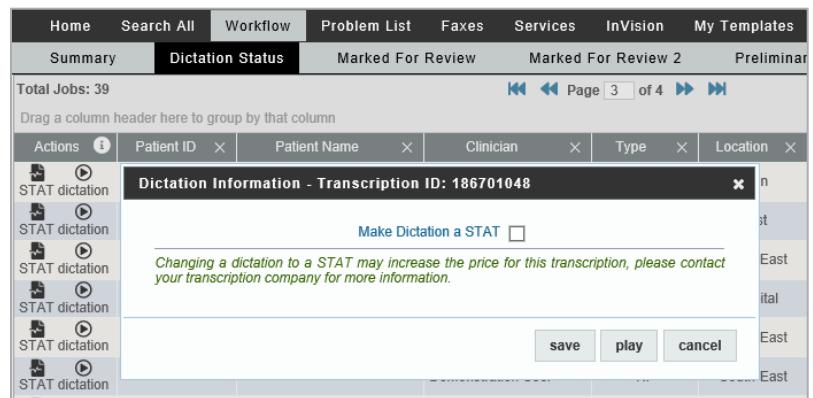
Home | Search All | Workflow | Problem List | Faxes | Services | InVision | My Templates

Summary | Dictation Status | Marked For Review | Marked For Review 2 | Preliminar

Total Jobs: 39

Page 3 of 4

Drag a column header here to group by that column

| Actions | Patient ID | Patient Name | Clinician | Type | Location |
|---|---|---|---|---|---|
| STAT dictation | | | | | n |
| STAT dictation | | | | | st |
| STAT dictation | | | | | East |
| STAT dictation | | | | | ital |
| STAT dictation | | | | | East |
| STAT dictation | | | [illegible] | | East |

Dictation Information - Transcription ID: 186701048

Make Dictation a STAT

Changing a dictation to a STAT may increase the price for this transcription, please contact your transcription company for more information.

save | play | cancel